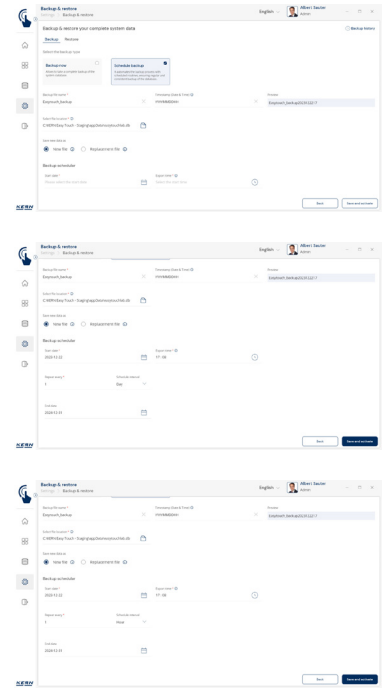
Backup & restore
Settings > Backup & restore

English

Albert Sauter
Admin

Backup & restore your complete system data

Backup delete

Backup   Restore

Select the backup type

Backup now
Allow to take a complete backup of the system software

Schedule backups
It packages the software system with information needed, allowing you to schedule backups of the software

Backup file name *
Empmusiclab_backup

Timestamp (Date & Time)
YYYYMMddHHmm

Preview
Empmusic1_bankup20241221?

Select file location *
C:\KERN\Easy Touch - Stagingtag\backups\musiclab.de

Save new data as
New file   Replacement file

Backup scheduler

Start date *
Please select the start date

Repeat time *
Please select the time

Back   Save and activate

KERN

Backup & restore
Settings > Backup & restore

English

Albert Sauter
Admin

Backup file name *
Empmusic_backup

Timestamp (Date & Time)
YYYYMMddHHmm

Preview
Empmusic1_bankup20241221?

Select file location *
C:\KERN\Easy Touch - Stagingtag\backups\musiclab.de

Save new data as
New file   Replacement file

Backup scheduler

Start date *
2024-12-22

Repeat time *
17 : 00

Repeat every *
1

Schedule interval
Day

End date
2024-12-31

Back   Save and activate

KERN

Backup & restore
Settings > Backup & restore

English

Albert Sauter
Admin

Backup file name *
Empmusic_backup

Timestamp (Date & Time)
YYYYMMddHHmm

Preview
Empmusic1_bankup20241221?

Select file location *
C:\KERN\Easy Touch - Stagingtag\backups\musiclab.de

Save new data as
New file   Replacement file

Backup scheduler

Start date *
2024-12-22

Repeat time *
17 : 00

Repeat every *
1

Schedule interval
Hour

End date
2024-12-31

Back   Save and activate

KERN